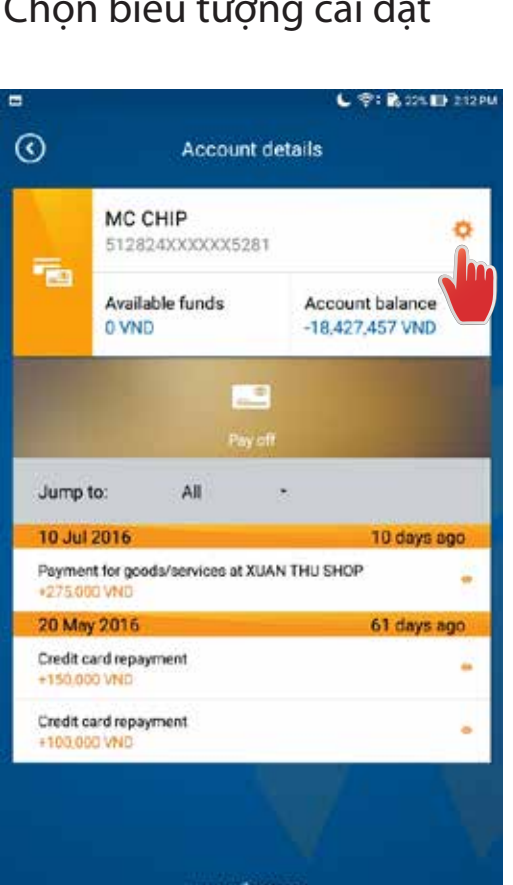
Chọn biểu tượng cài đặt

22% 2:12 PM

Account details

MC CHIP
512824XXXXXX5281

Available funds
0 VND

Account balance
-18,427,457 VND

Pay off

Jump to: All

10 Jul 2016 10 days ago

Payment for goods/services at XUAN THU SHOP
+275,000 VND

20 May 2016 61 days ago

Credit card repayment
+150,000 VND

Credit card repayment
+100,000 VND